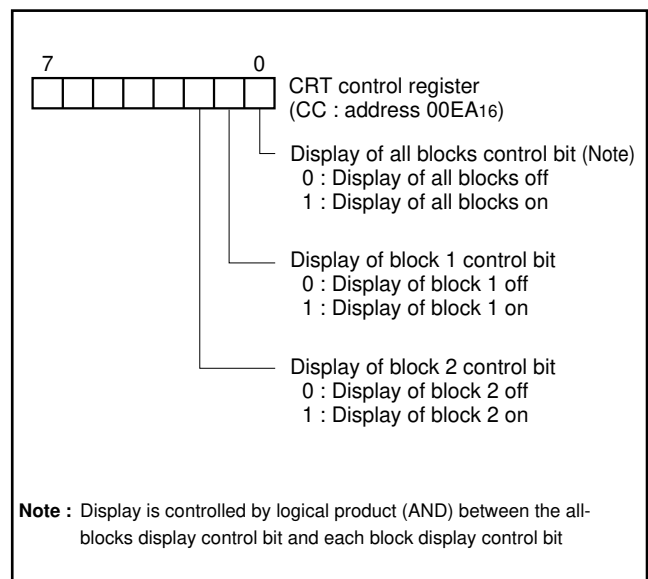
7

0

CRT control register
(CC : address $00EA_{16}$)

Display of all blocks control bit (Note)
0 : Display of all blocks off
1 : Display of all blocks on

Display of block 1 control bit
0 : Display of block 1 off
1 : Display of block 1 on

Display of block 2 control bit
0 : Display of block 2 off
1 : Display of block 2 on

Note : Display is controlled by logical product (AND) between the all-blocks display control bit and each block display control bit